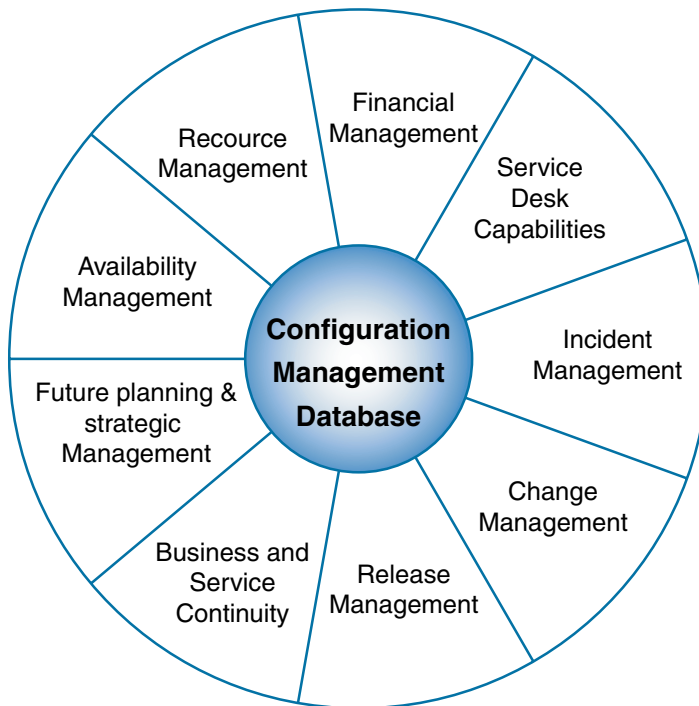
Configuration Management Database

Financial Management

Service Desk Capabilities

Incident Management

Change Management

Release Management

Business and Service Continuity

Future planning & strategic Management

Availability Management

Recource Management